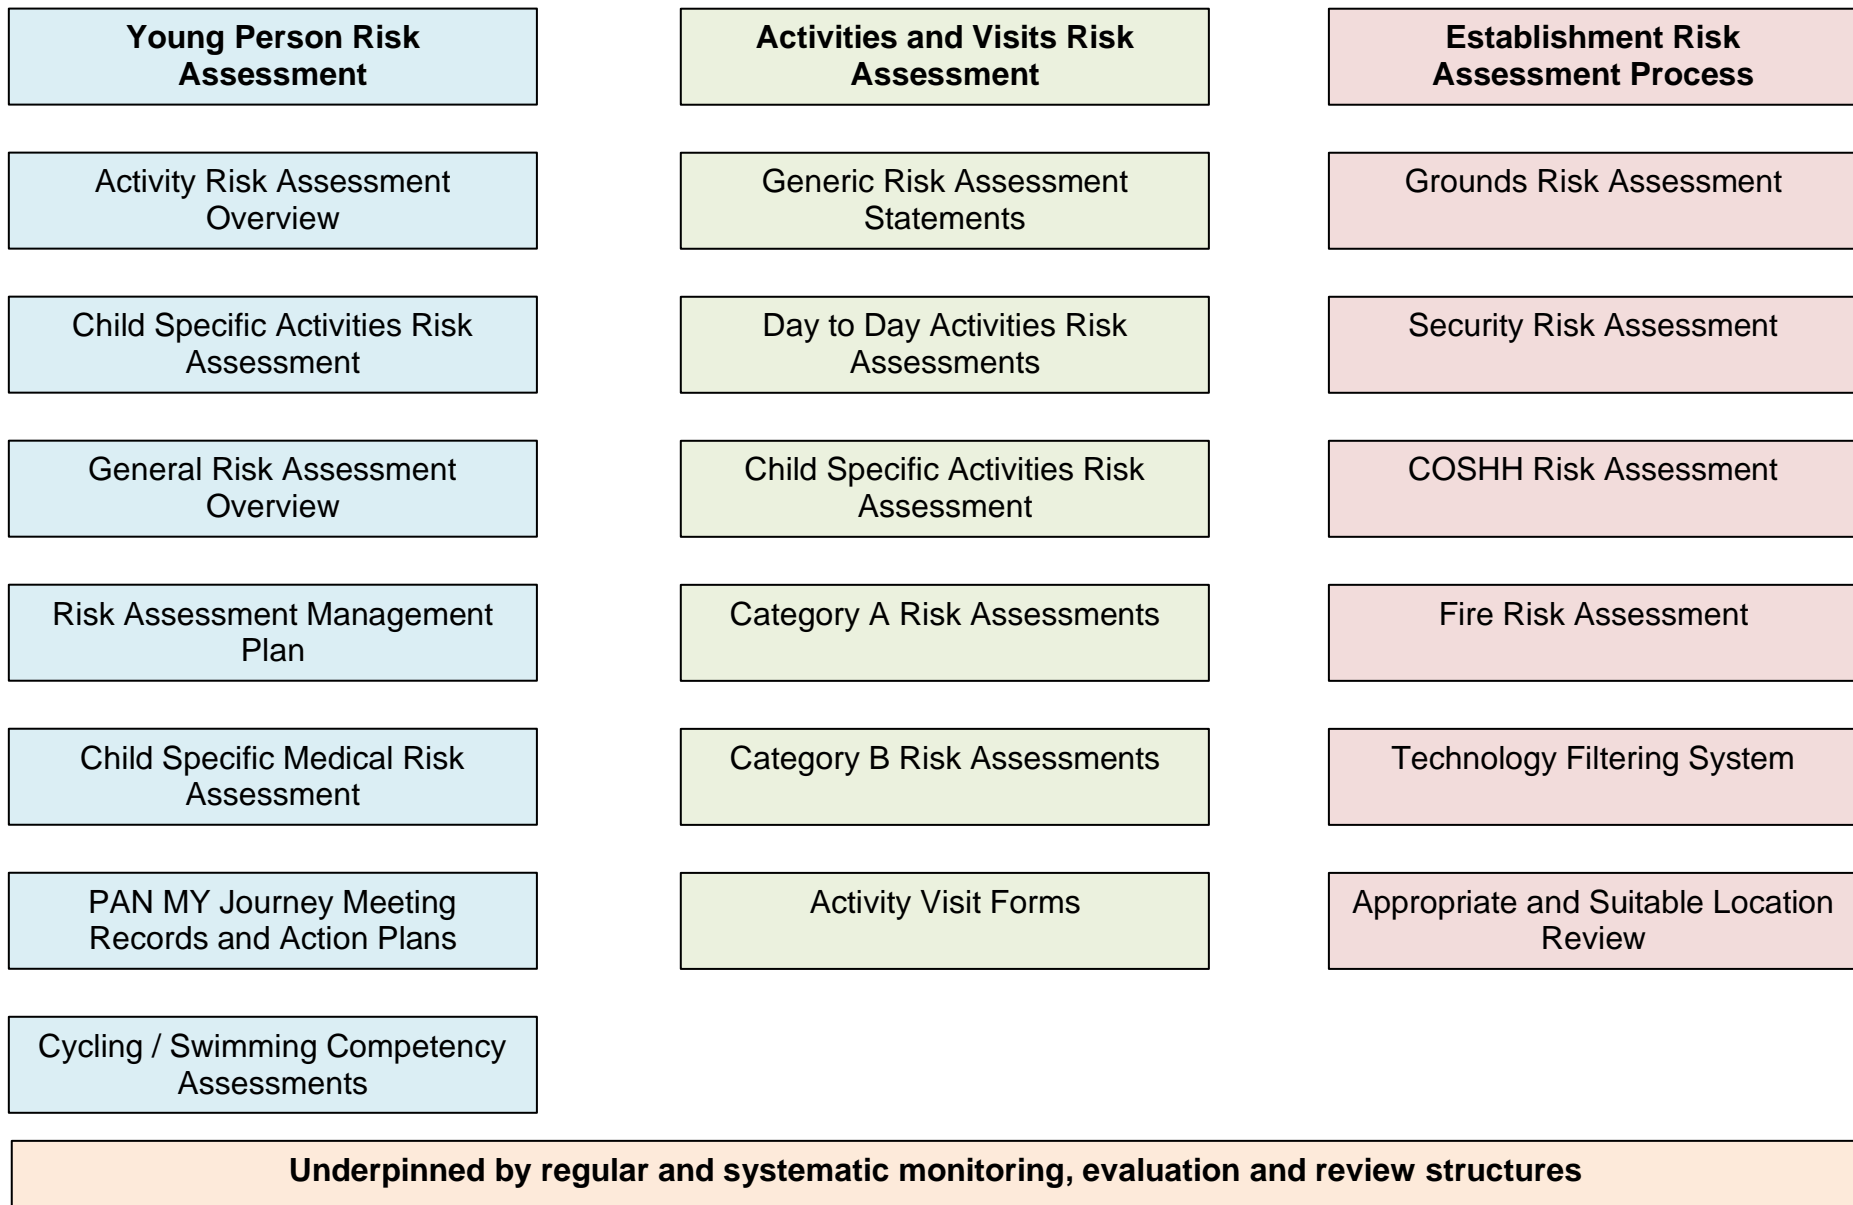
Young Person Risk Assessment

Activity Risk Assessment Overview

Child Specific Activities Risk Assessment

General Risk Assessment Overview

Risk Assessment Management Plan

Child Specific Medical Risk Assessment

PAN MY Journey Meeting Records and Action Plans

Cycling / Swimming Competency Assessments

Activities and Visits Risk Assessment

Generic Risk Assessment Statements

Day to Day Activities Risk Assessments

Child Specific Activities Risk Assessment

Category A Risk Assessments

Category B Risk Assessments

Activity Visit Forms

Establishment Risk Assessment Process

Grounds Risk Assessment

Security Risk Assessment

COSHH Risk Assessment

Fire Risk Assessment

Technology Filtering System

Appropriate and Suitable Location Review

Underpinned by regular and systematic monitoring, evaluation and review structures